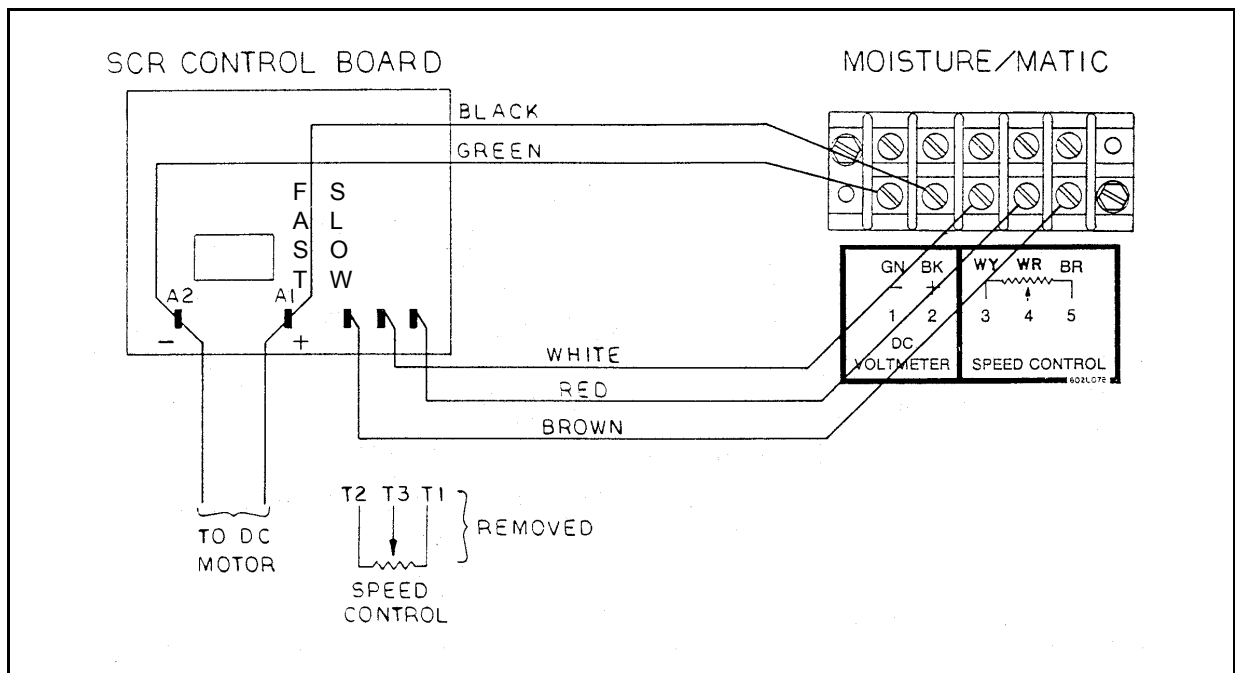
SCR CONTROL BOARD

MOISTURE/MATIC

BLACK

GREEN

FAST

SLOW

A2

A1

−

+

GN BK
− +
1 2
DC
VOLTMETER

WY WR BR
3 4 5
SPEED CONTROL

602L072

WHITE

RED

BROWN

TO DC MOTOR

T2 T3 T1

REMOVED

SPEED CONTROL